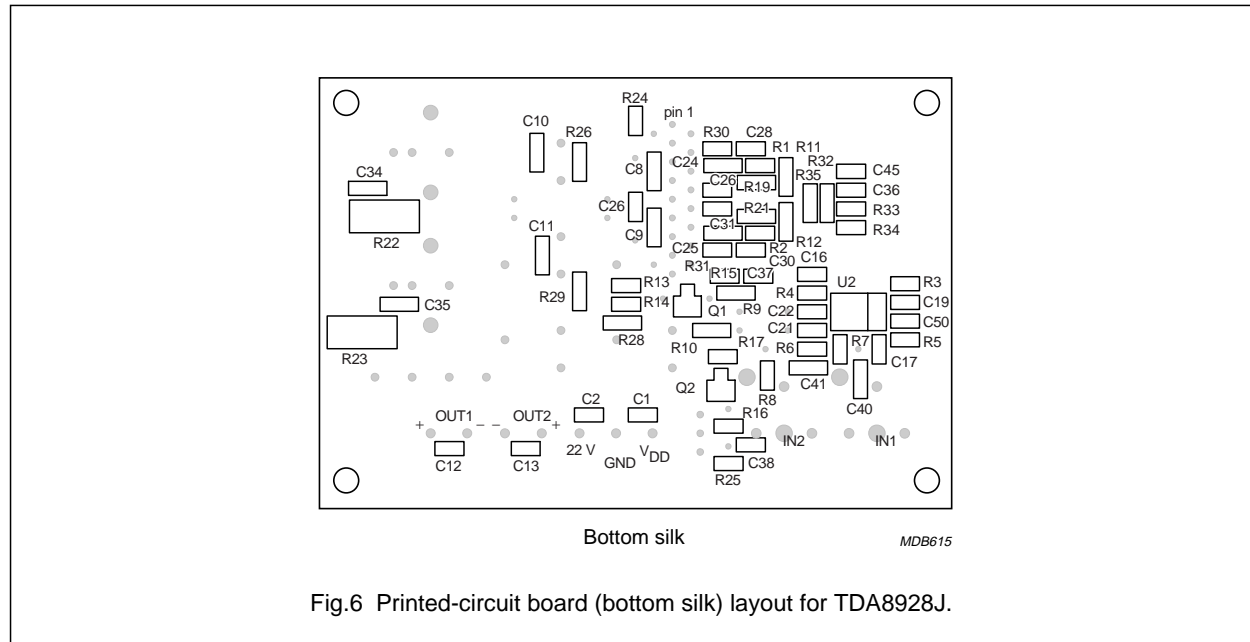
R24
pin 1
C10
R26
R30
C28
R1
R11
C24
R32
C45
C34
C8
C26
R19
R35
C36
C26
R21
R33
R22
C11
C9
C31
R12
R34
C25
R2
R31
C30
R15
C37
C16
R13
U2
R3
R4
R14
R9
C19
R29
C35
C22
Q1
C21
C50
R28
R5
R10
R17
R6
R7
C17
R23
Q2
C41
R8
C40
C2
C1
R16
OUT1
OUT2
+
−
−
+
IN2
IN1
22 V
C12
C13
GND
$V_{DD}$
C38
R25

Bottom silk

MDB615

Fig.6 Printed-circuit board (bottom silk) layout for TDA8928J.